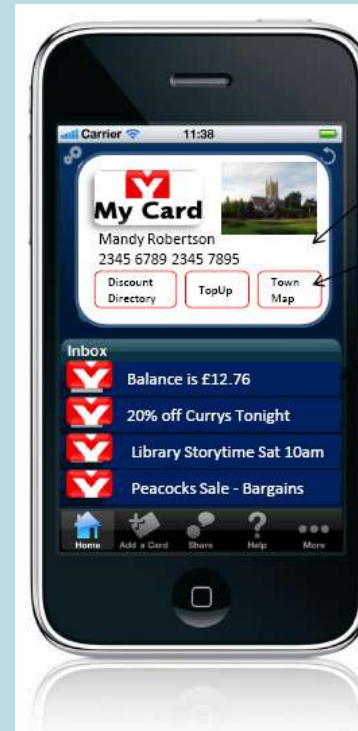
Carrier 11:38

My Card
Mandy Robertson
2345 6789 2345 7895

Discount Directory
TopUp
Town Map

Inbox
Balance is £12.76
20% off Currys Tonight
Library Storytime Sat 10am
Peacocks Sale - Bargains

Home
Add a Card
Share
Help
More